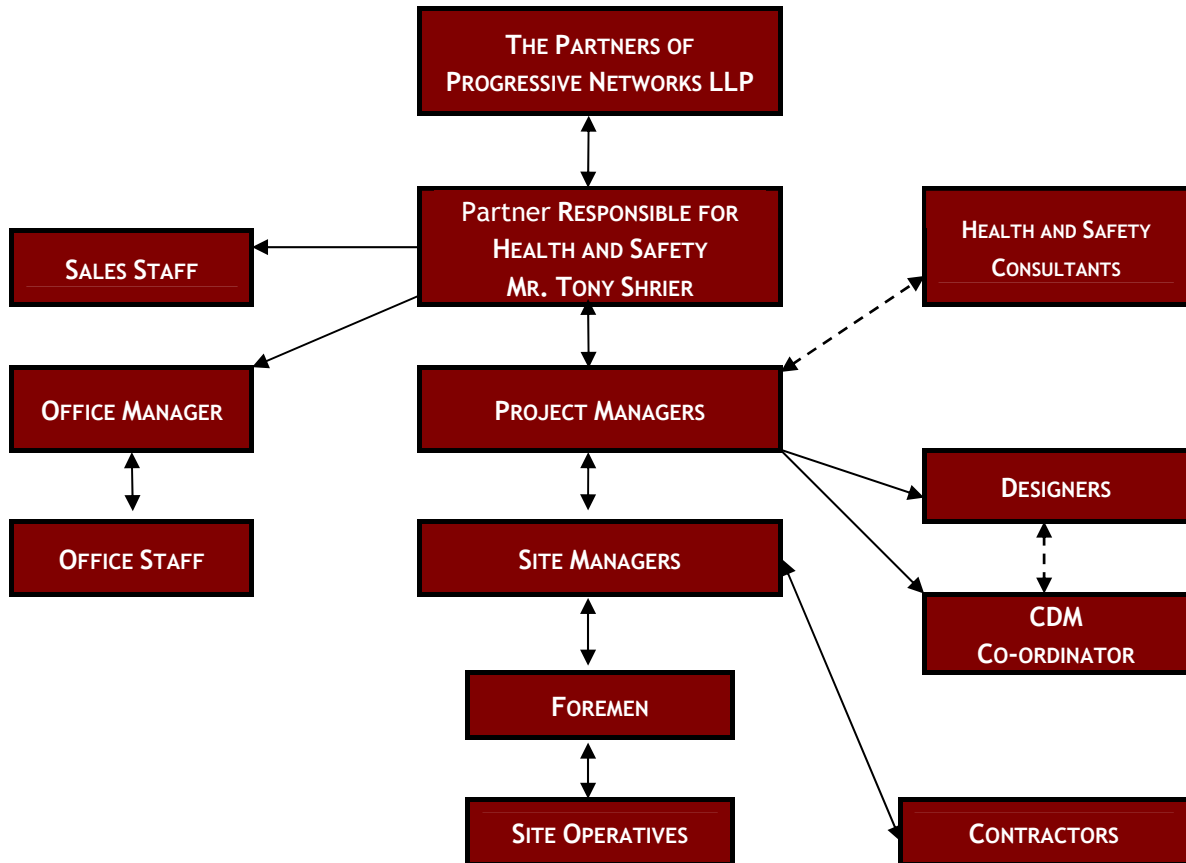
The Partners of Progressive Networks LLP

Partner Responsible for Health and Safety Mr. Tony Shrier

Sales Staff

Health and Safety Consultants

Office Manager

Project Managers

Designers

Office Staff

Site Managers

CDM Co-ordinator

Foremen

Site Operatives

Contractors